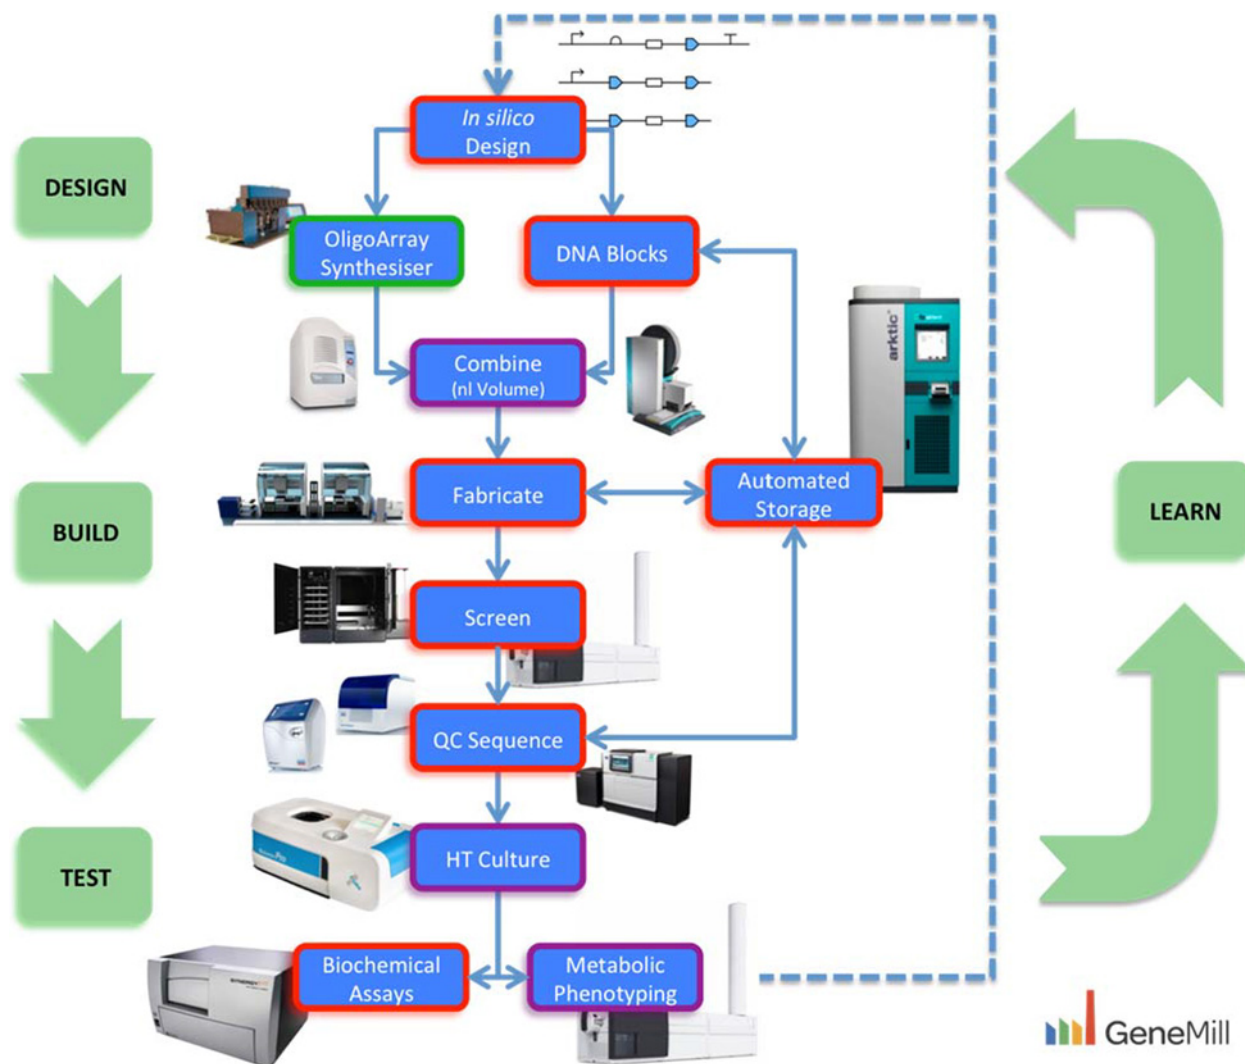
DESIGN

BUILD

TEST

In silico Design

OligoArray Synthesiser

DNA Blocks

Combine (nl Volume)

Fabricate

Automated Storage

Screen

QC Sequence

HT Culture

Biochemical Assays

Metabolic Phenotyping

arktic

LEARN

GeneMill